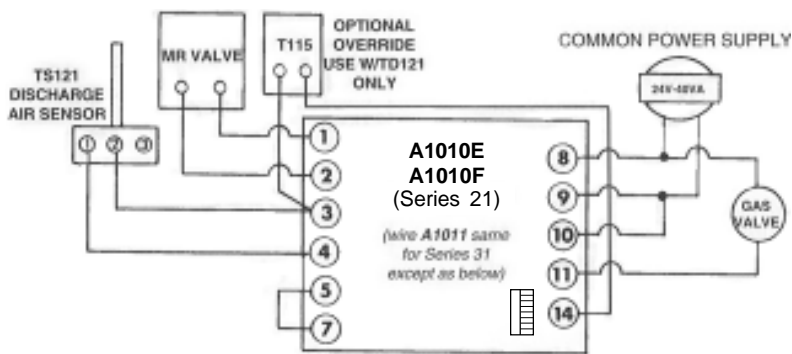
MR VALVE

T115

OPTIONAL OVERRIDE USE W/TD121 ONLY

COMMON POWER SUPPLY

24V-40VA

TS121 DISCHARGE AIR SENSOR

① ② ③

1

2

3

4

5

7

A1010E
A1010F
(Series 21)

(wire A1011 same for Series 31 except as below)

8

9

10

11

14

GAS VALVE